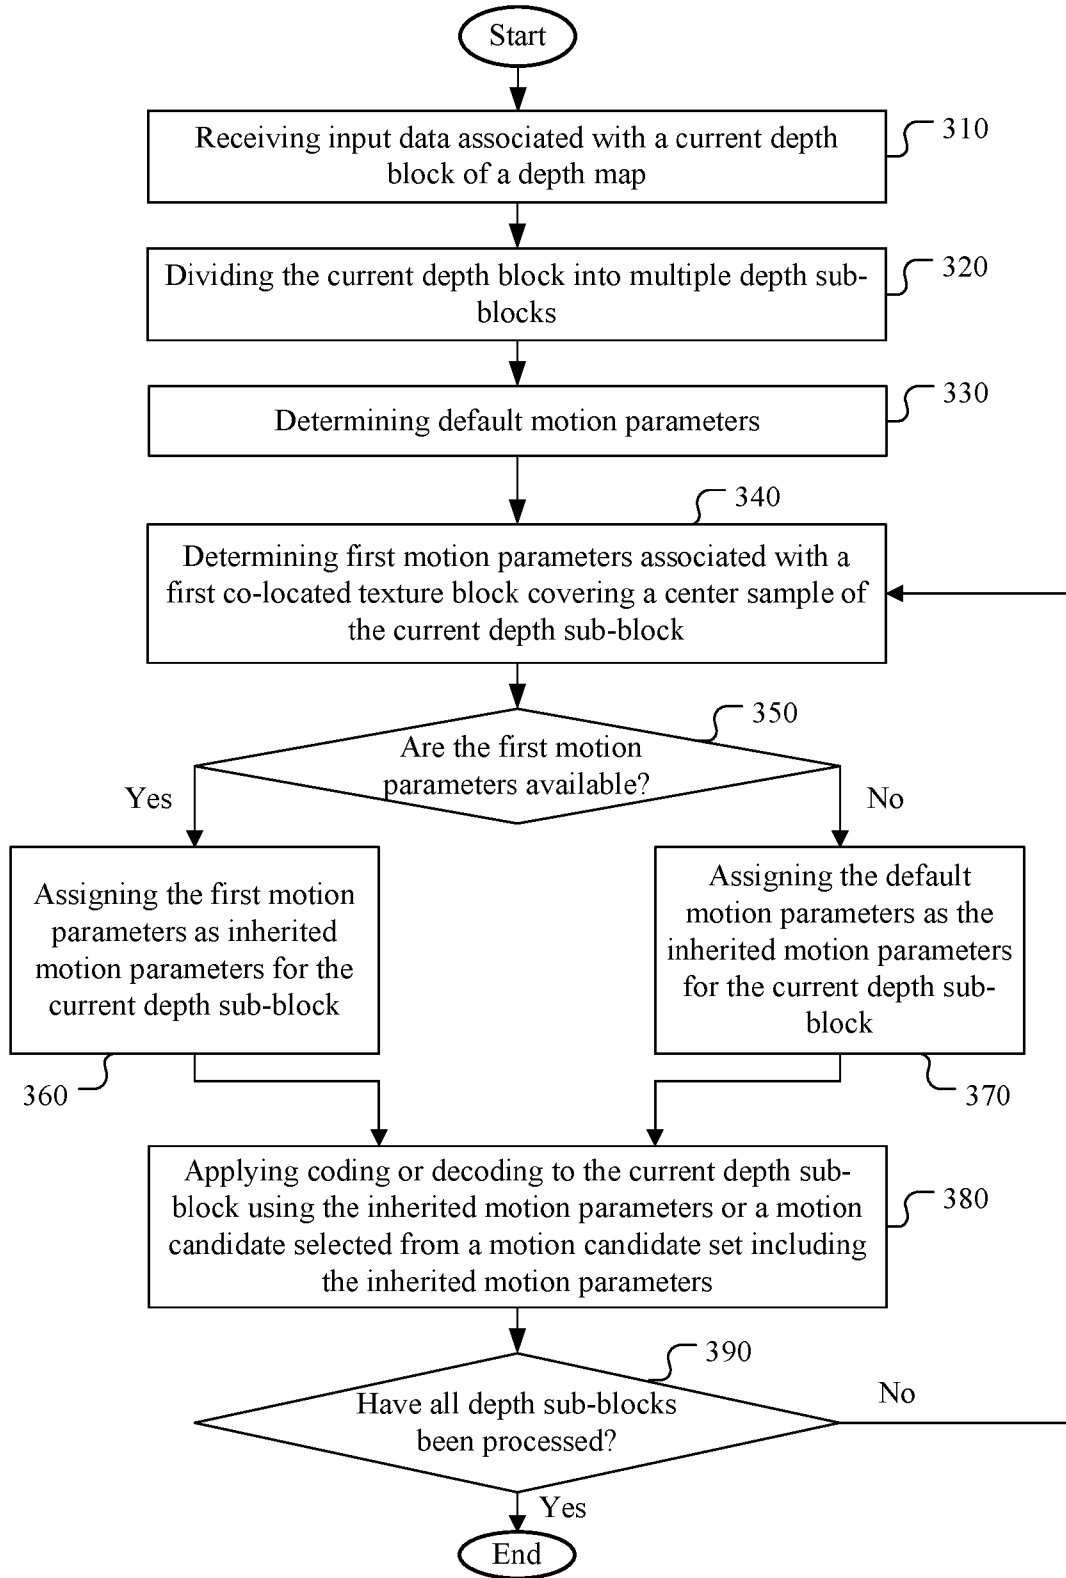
Start

Receiving input data associated with a current depth block of a depth map

310

Dividing the current depth block into multiple depth sub-blocks

320

Determining default motion parameters

330

340

Determining first motion parameters associated with a first co-located texture block covering a center sample of the current depth sub-block

350

Are the first motion parameters available?

Yes

No

Assigning the first motion parameters as inherited motion parameters for the current depth sub-block

360

Assigning the default motion parameters as the inherited motion parameters for the current depth sub-block

370

Applying coding or decoding to the current depth sub-block using the inherited motion parameters or a motion candidate selected from a motion candidate set including the inherited motion parameters

380

390

Have all depth sub-blocks been processed?

No

Yes

End